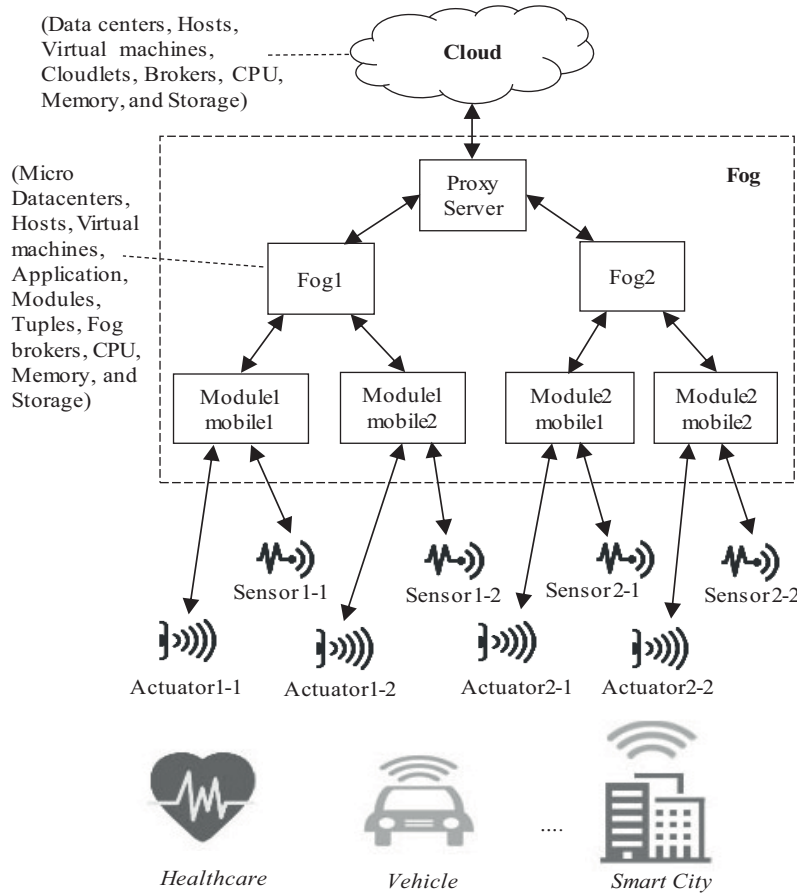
(Data centers, Hosts, Virtual machines, Cloudlets, Brokers, CPU, Memory, and Storage)

Cloud

Fog

(Micro Datacenters, Hosts, Virtual machines, Application, Modules, Tuples, Fog brokers, CPU, Memory, and Storage)

Proxy Server

Fog1

Fog2

Module1 mobile1

Module1 mobile2

Module2 mobile1

Module2 mobile2

Sensor1-1

Sensor1-2

Sensor2-1

Sensor2-2

Actuator1-1

Actuator1-2

Actuator2-1

Actuator2-2

Healthcare

Vehicle

....

Smart City